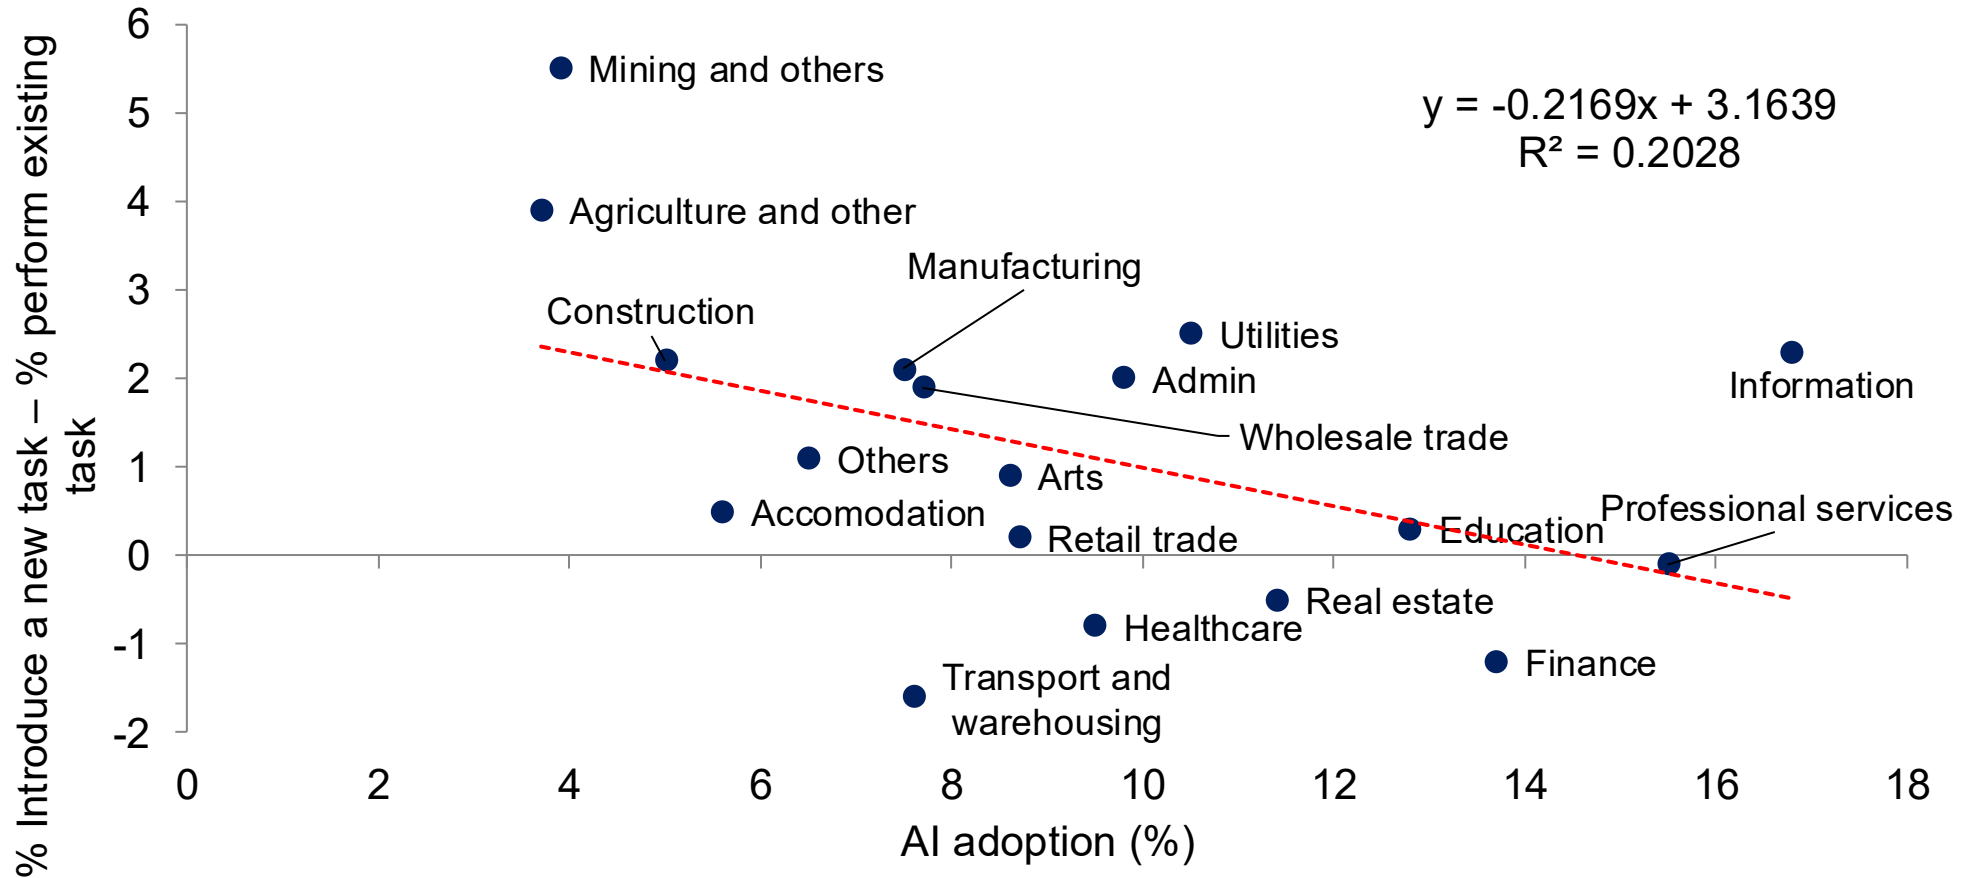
% Introduce a new task – % perform existing task

6
5
4
3
2
1
0
-1
-2

Mining and others
Agriculture and other
Manufacturing
Construction
Utilities
Admin
Information
Wholesale trade
Others
Arts
Accomodation
Retail trade
Education
Professional services
Real estate
Healthcare
Finance
Transport and warehousing

$y = -0.2169x + 3.1639$
$R^2 = 0.2028$

0 2 4 6 8 10 12 14 16 18

AI adoption (%)